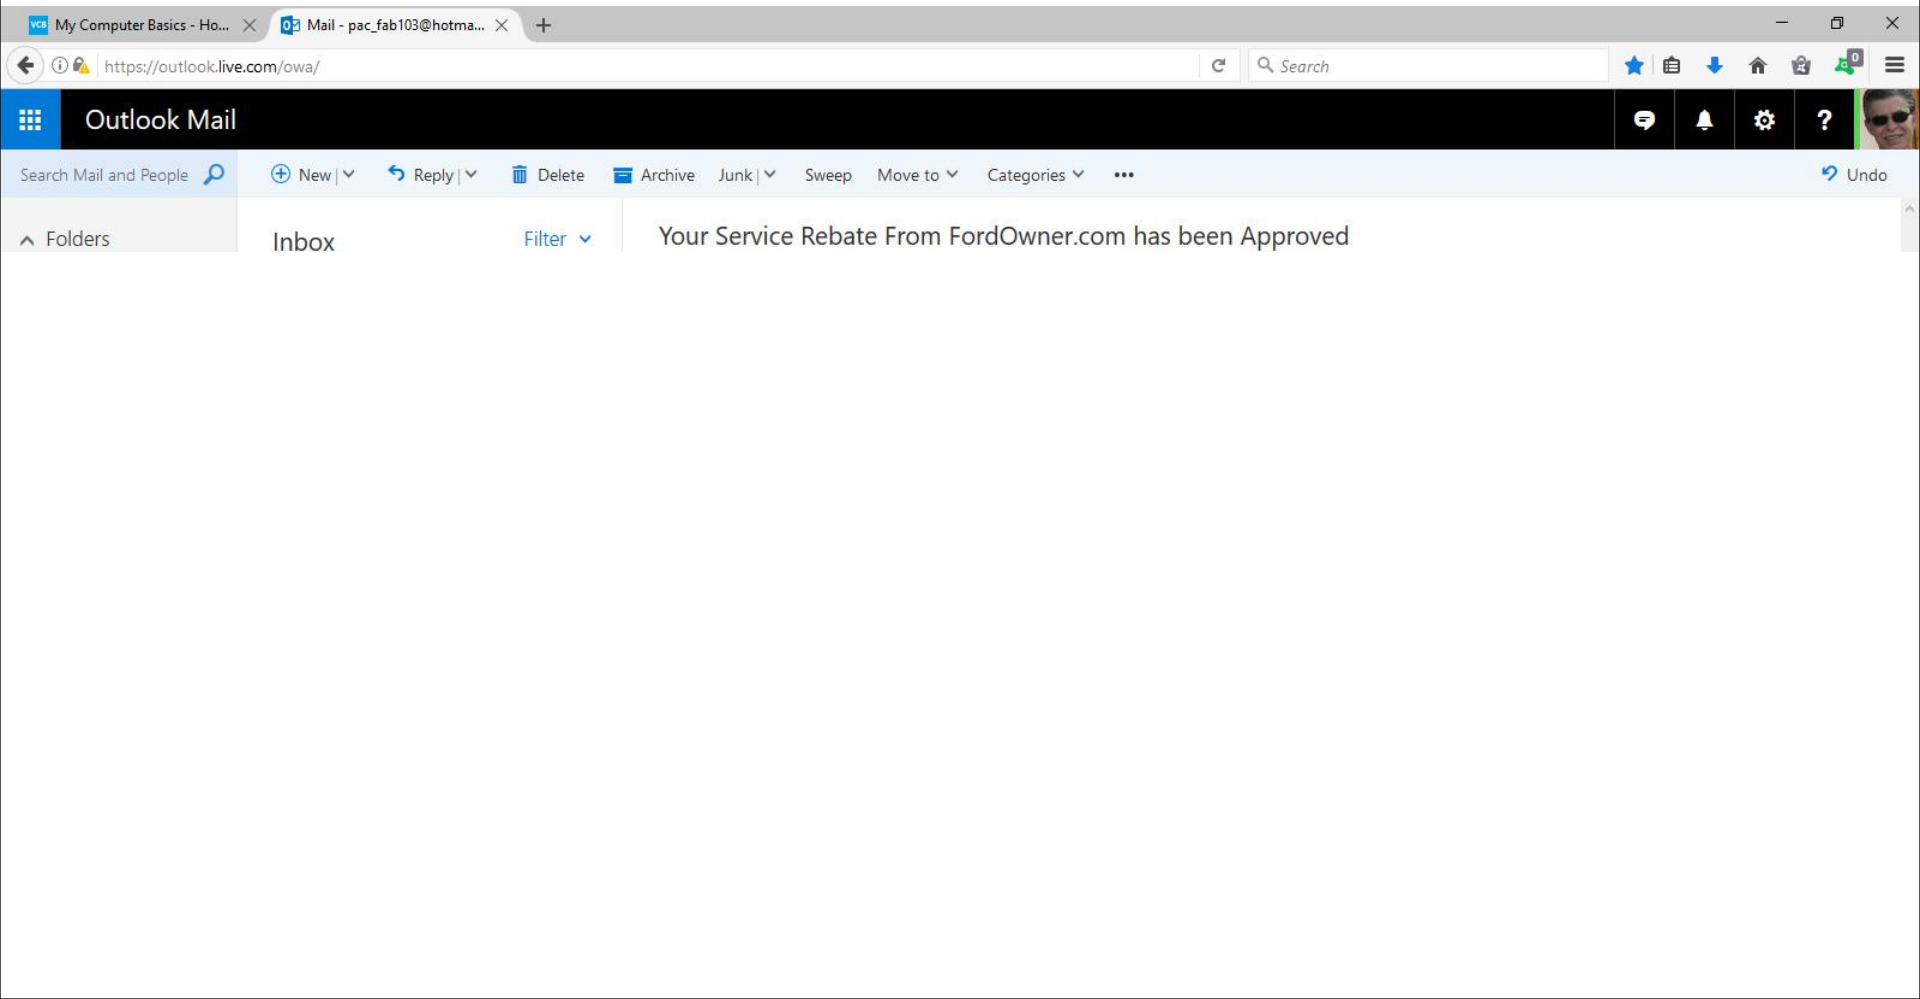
VCB My Computer Basics - Ho...

Mail - pac_fab103@hotma...

https://outlook.live.com/owa/

Search

Outlook Mail

Search Mail and People

New | Reply | Delete Archive Junk | Sweep Move to Categories ••• Undo

Folders

Inbox

Filter

Your Service Rebate From FordOwner.com has been Approved